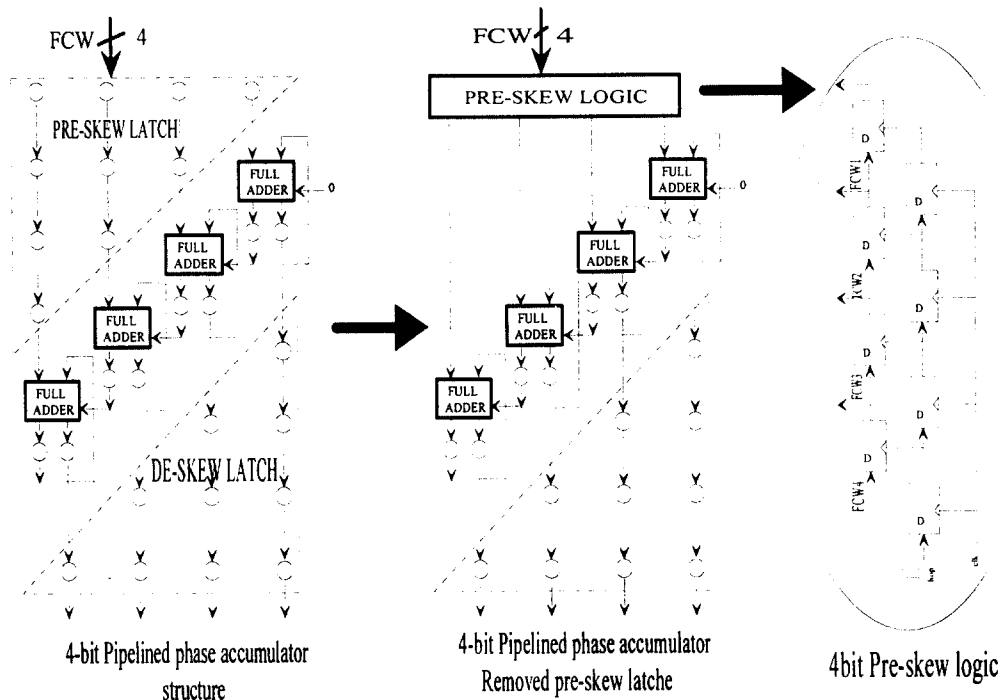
FCW 4

PRE-SKEW LATCH

FULL ADDER

0

FULL ADDER

FULL ADDER

FULL ADDER

DE-SKEW LATCH

4-bit Pipelined phase accumulator structure

FCW 4

PRE-SKEW LOGIC

FULL ADDER

0

FULL ADDER

FULL ADDER

FULL ADDER

4-bit Pipelined phase accumulator Removed pre-skew latche

D

FCW1

D

D

FCW2

D

D

FCW3

D

D

FCW4

D

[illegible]

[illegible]

4bit Pre-skew logic